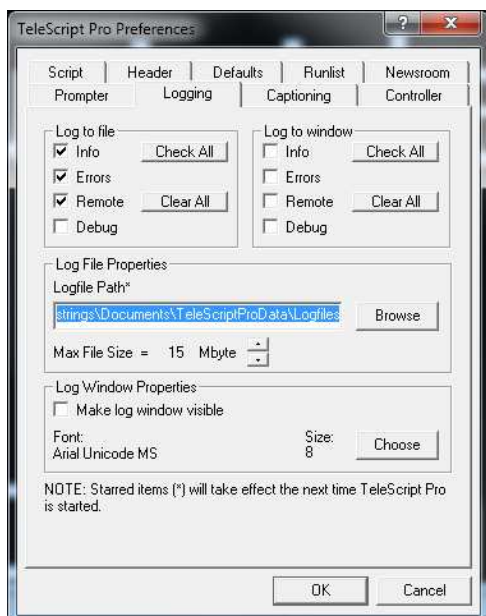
TeleScript Pro Preferences

?
x

Script
Header
Defaults
Runlist
Newsroom
Prompter
Logging
Captioning
Controller

Log to file
Info
Check All
Errors
Remote
Clear All
Debug

Log to window
Info
Check All
Errors
Remote
Clear All
Debug

Log File Properties
Logfile Path*
strings\Documents\TeleScriptProData\Logfiles
Browse
Max File Size = 15 Mbyte

Log Window Properties
Make log window visible
Font:
Arial Unicode MS
Size:
8
Choose

NOTE: Starred items (*) will take effect the next time TeleScript Pro is started.

OK
Cancel